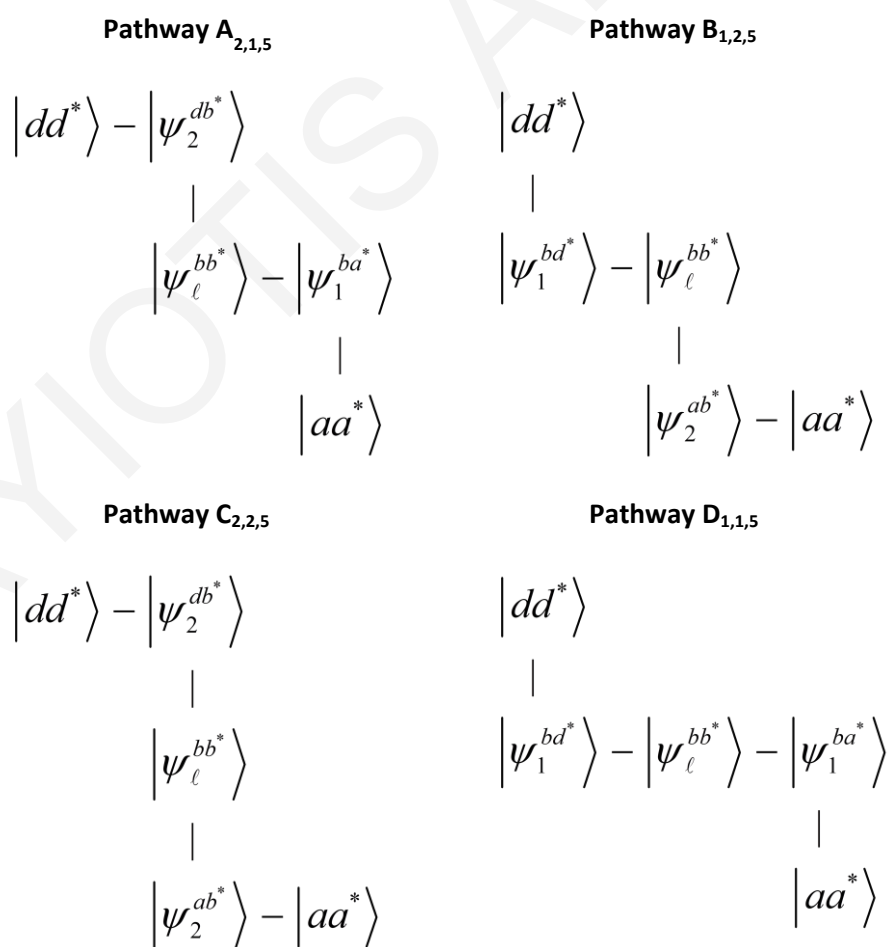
Pathway A$_{2,1,5}$

$\left|dd^*\right\rangle - \left|\psi_2^{db^*}\right\rangle$

$|$

$\left|\psi_\ell^{bb^*}\right\rangle - \left|\psi_1^{ba^*}\right\rangle$

$|$

$\left|aa^*\right\rangle$

Pathway B$_{1,2,5}$

$\left|dd^*\right\rangle$

$|$

$\left|\psi_1^{bd^*}\right\rangle - \left|\psi_\ell^{bb^*}\right\rangle$

$|$

$\left|\psi_2^{ab^*}\right\rangle - \left|aa^*\right\rangle$

Pathway C$_{2,2,5}$

$\left|dd^*\right\rangle - \left|\psi_2^{db^*}\right\rangle$

$|$

$\left|\psi_\ell^{bb^*}\right\rangle$

$|$

$\left|\psi_2^{ab^*}\right\rangle - \left|aa^*\right\rangle$

Pathway D$_{1,1,5}$

$\left|dd^*\right\rangle$

$|$

$\left|\psi_1^{bd^*}\right\rangle - \left|\psi_\ell^{bb^*}\right\rangle - \left|\psi_1^{ba^*}\right\rangle$

$|$

$\left|aa^*\right\rangle$